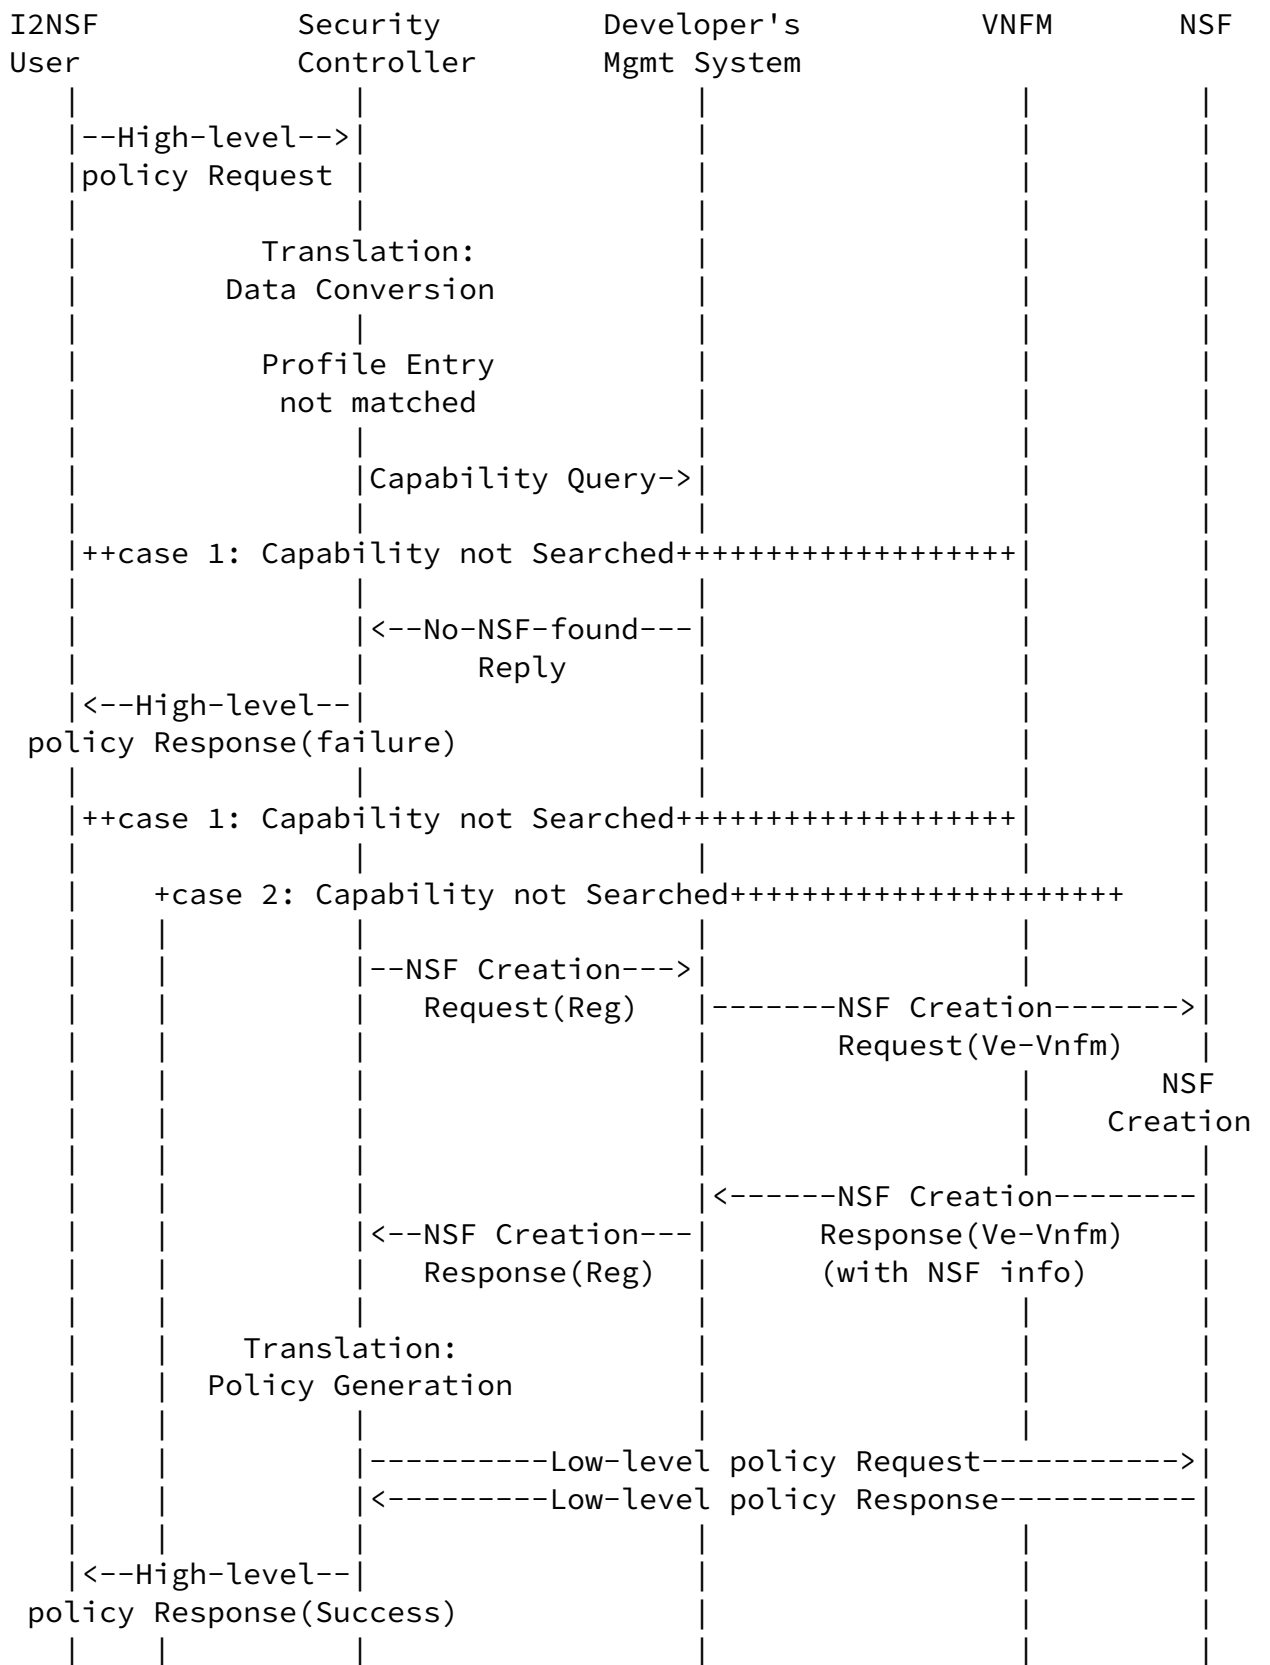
I2NSF User    Security Controller    Developer's Mgmt System    VNFM    NSF

--High-level--> policy Request

Translation: Data Conversion

Profile Entry not matched

Capability Query->

++case 1: Capability not Searched+++++++++++++++++++

<--No-NSF-found--- Reply

<--High-level-- policy Response(failure)

++case 1: Capability not Searched+++++++++++++++++++

+case 2: Capability not Searched++++++++++++++++++++++

--NSF Creation---> Request(Reg)

-------NSF Creation-------> Request(Ve-Vnfm)

NSF Creation

<------NSF Creation-------- Response(Ve-Vnfm) (with NSF info)

<--NSF Creation--- Response(Reg)

Translation: Policy Generation

----------Low-level policy Request----------->

<---------Low-level policy Response-----------

<--High-level-- policy Response(Success)